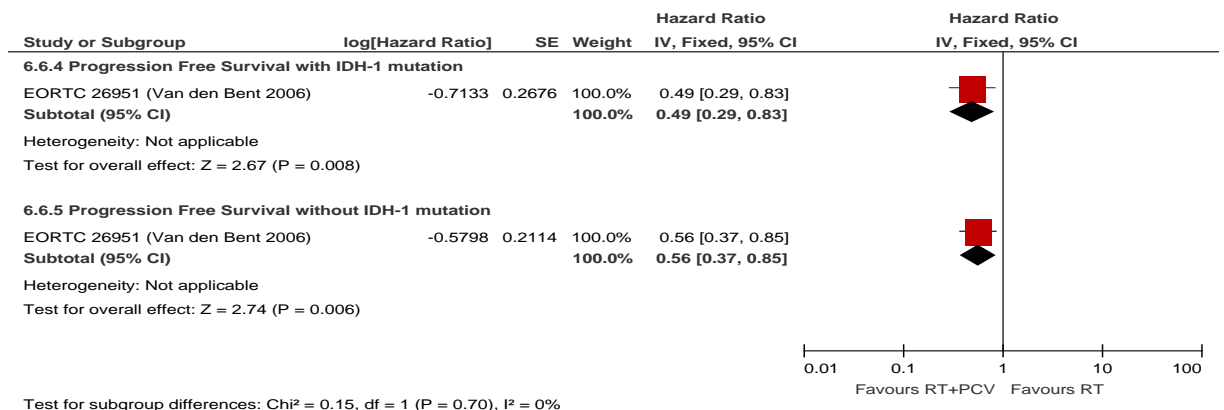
| Study or Subgroup | log[Hazard Ratio] | SE | Weight | Hazard Ratio IV, Fixed, 95% CI |
|---|---|---|---|---|
| **6.6.4 Progression Free Survival with IDH-1 mutation** | | | | |
| EORTC 26951 (Van den Bent 2006) | -0.7133 | 0.2676 | 100.0% | 0.49 [0.29, 0.83] |
| **Subtotal (95% CI)** | | | **100.0%** | **0.49 [0.29, 0.83]** |
| Heterogeneity: Not applicable | | | | |
| Test for overall effect: Z = 2.67 (P = 0.008) | | | | |
| **6.6.5 Progression Free Survival without IDH-1 mutation** | | | | |
| EORTC 26951 (Van den Bent 2006) | -0.5798 | 0.2114 | 100.0% | 0.56 [0.37, 0.85] |
| **Subtotal (95% CI)** | | | **100.0%** | **0.56 [0.37, 0.85]** |
| Heterogeneity: Not applicable | | | | |
| Test for overall effect: Z = 2.74 (P = 0.006) | | | | |

Hazard Ratio
IV, Fixed, 95% CI

0.01 0.1 1 10 100
Favours RT+PCV Favours RT

Test for subgroup differences: Chi² = 0.15, df = 1 (P = 0.70), I² = 0%